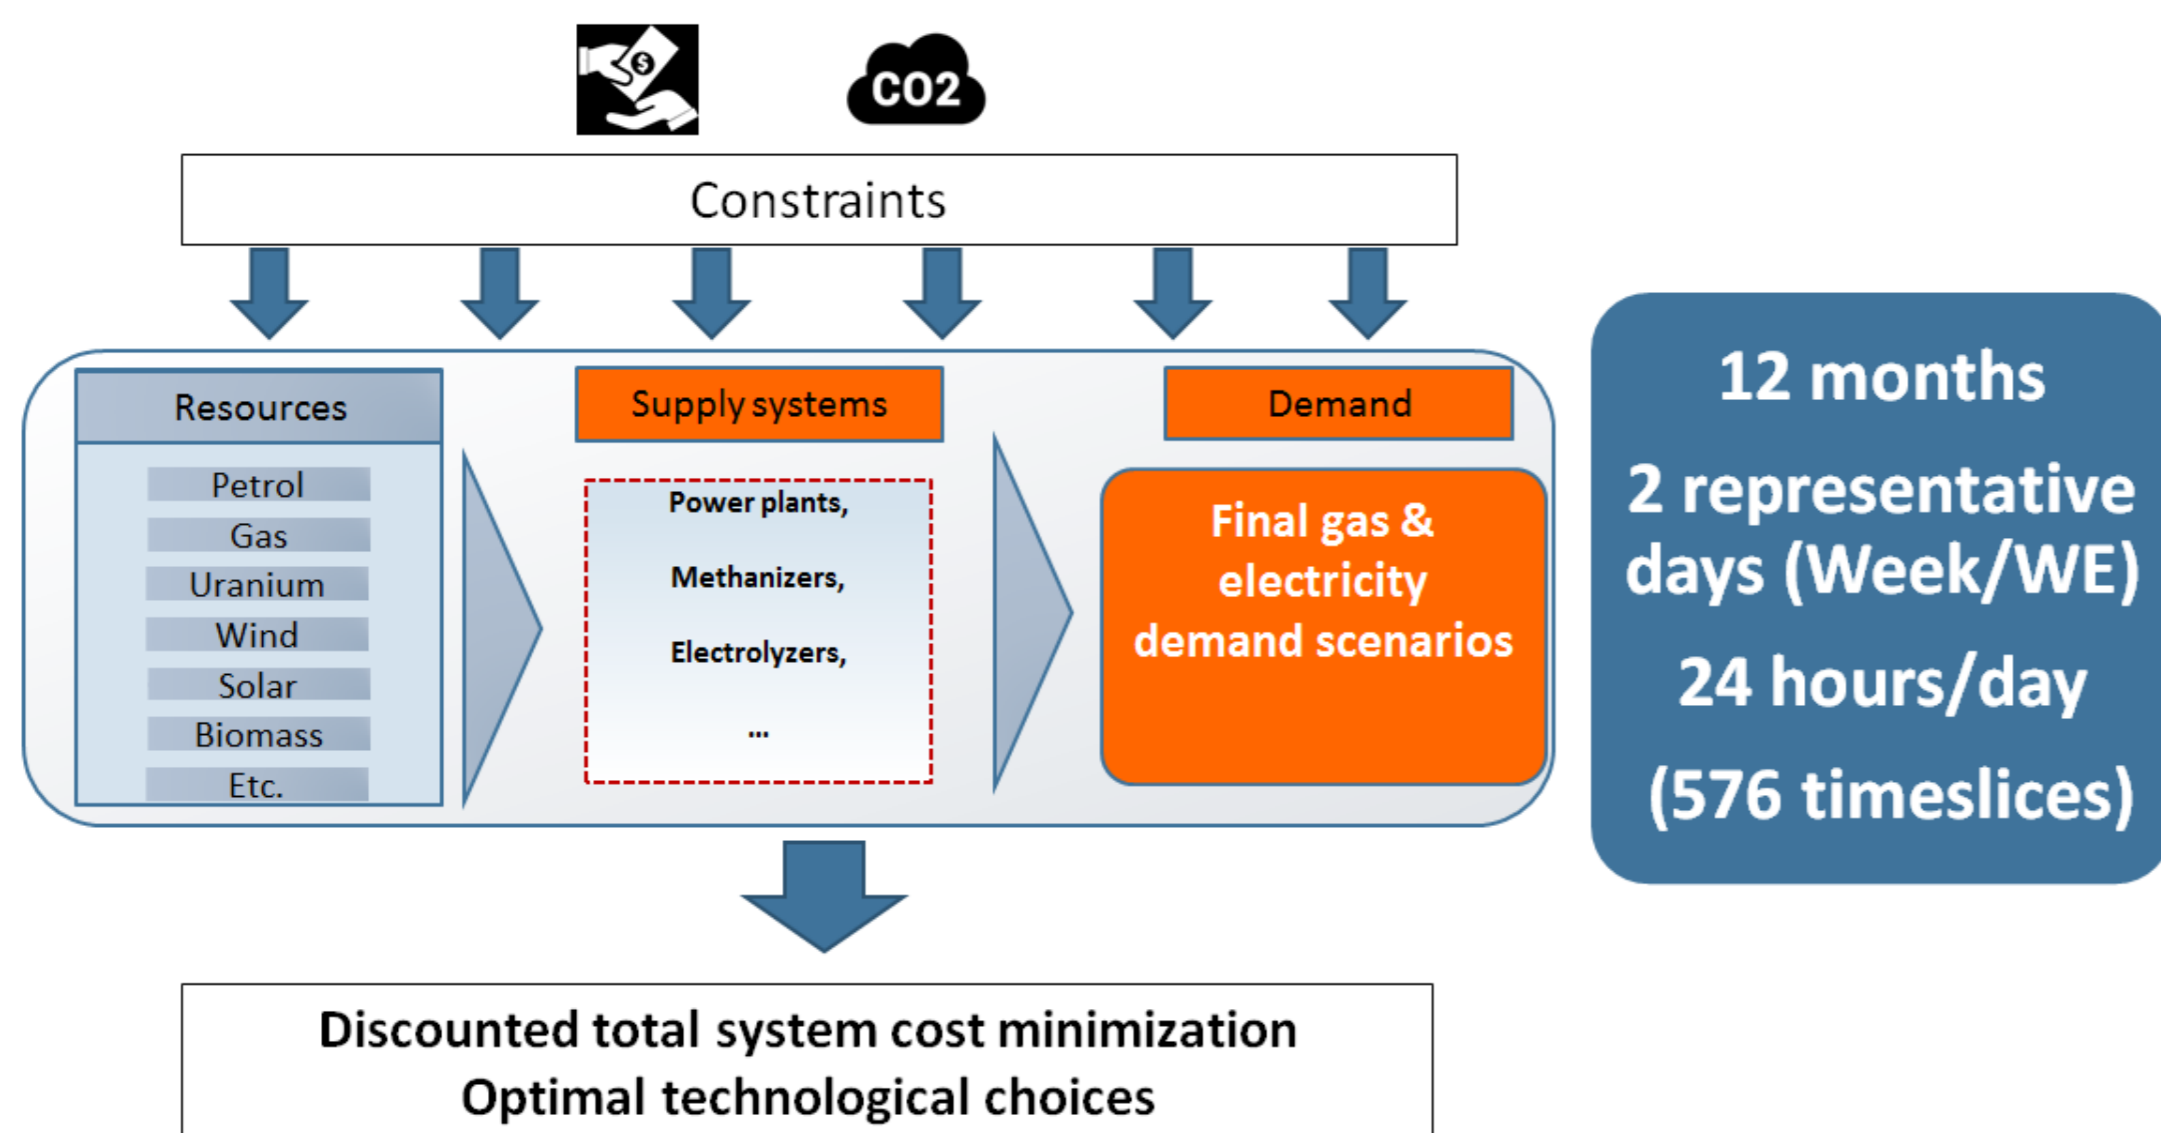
CO2

Constraints

Resources

Petrol
Gas
Uranium
Wind
Solar
Biomass
Etc.

Supply systems

Power plants,

Methanizers,

Electrolyzers,

...

Demand

Final gas & electricity demand scenarios

12 months

2 representative days (Week/WE)

24 hours/day

(576 timeslices)

Discounted total system cost minimization
Optimal technological choices